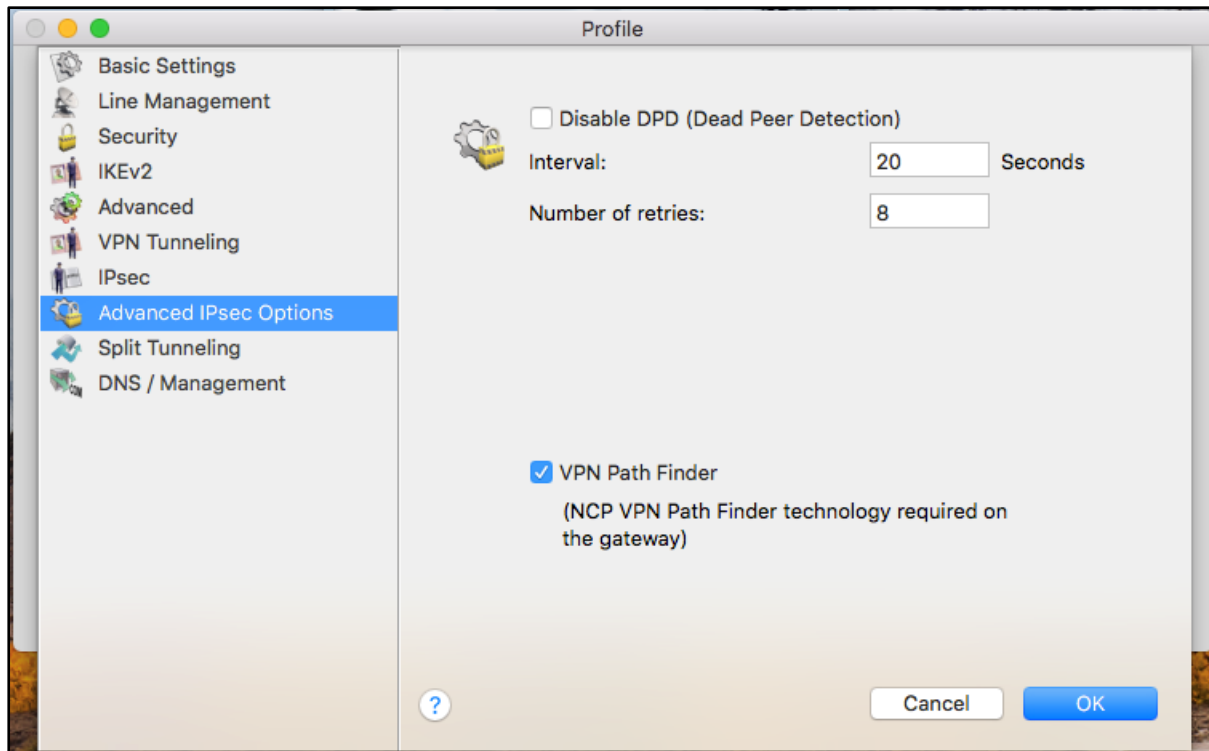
Profile

Basic Settings
Line Management
Security
IKEv2
Advanced
VPN Tunneling
IPsec
Advanced IPsec Options
Split Tunneling
DNS / Management

Disable DPD (Dead Peer Detection)

Interval: 20 Seconds

Number of retries: 8

VPN Path Finder

(NCP VPN Path Finder technology required on the gateway)

?

Cancel

OK